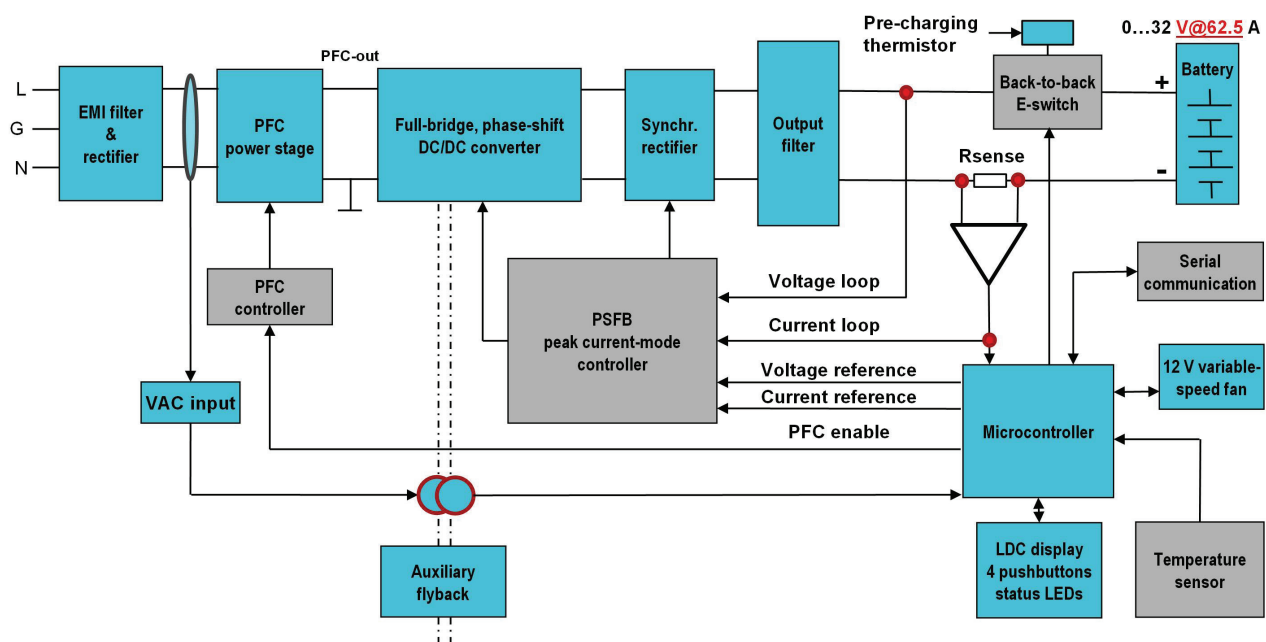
L
G
N

EMI filter & rectifier

PFC power stage

PFC-out

Full-bridge, phase-shift DC/DC converter

Synchr. rectifier

Output filter

Pre-charging thermistor

Back-to-back E-switch

0...32 V@62.5 A

Battery

+

-

Rsense

PFC controller

PSFB peak current-mode controller

Voltage loop

Current loop

Voltage reference

Current reference

PFC enable

Serial communication

12 V variable-speed fan

Microcontroller

VAC input

Auxiliary flyback

LDC display 4 pushbuttons status LEDs

Temperature sensor